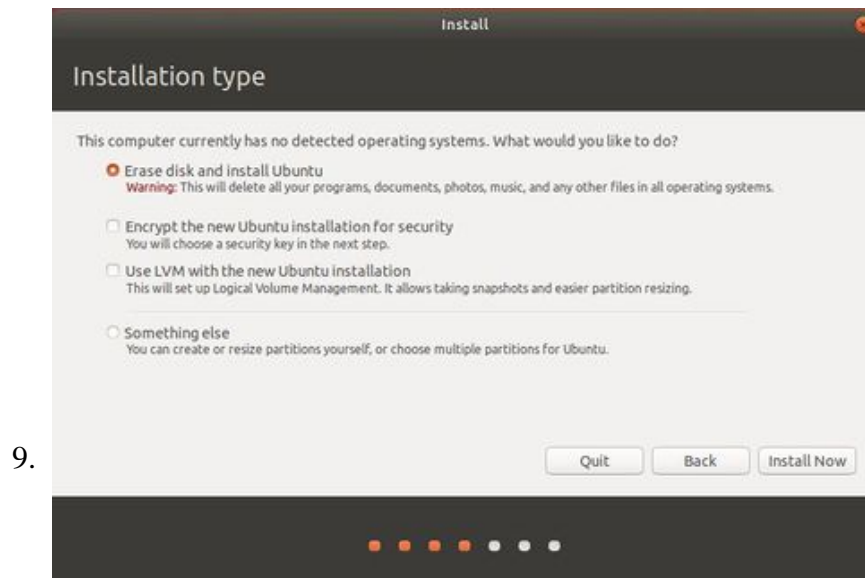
9.

Install

Installation type

This computer currently has no detected operating systems. What would you like to do?

Erase disk and install Ubuntu
Warning: This will delete all your programs, documents, photos, music, and any other files in all operating systems.

Encrypt the new Ubuntu installation for security
You will choose a security key in the next step.

Use LVM with the new Ubuntu installation
This will set up Logical Volume Management. It allows taking snapshots and easier partition resizing.

Something else
You can create or resize partitions yourself, or choose multiple partitions for Ubuntu.

Quit | Back | Install Now